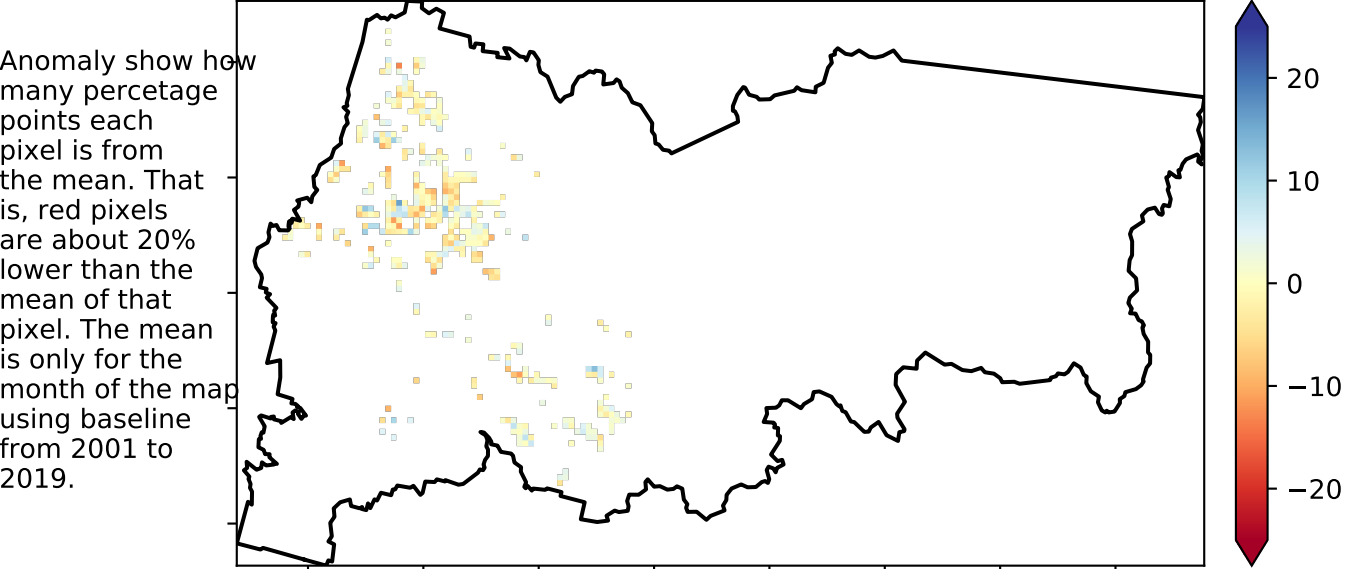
Anomaly show how many percetage points each pixel is from the mean. That is, red pixels are about 20% lower than the mean of that pixel. The mean is only for the month of the map using baseline from 2001 to 2019.

20
10
0
−10
−20